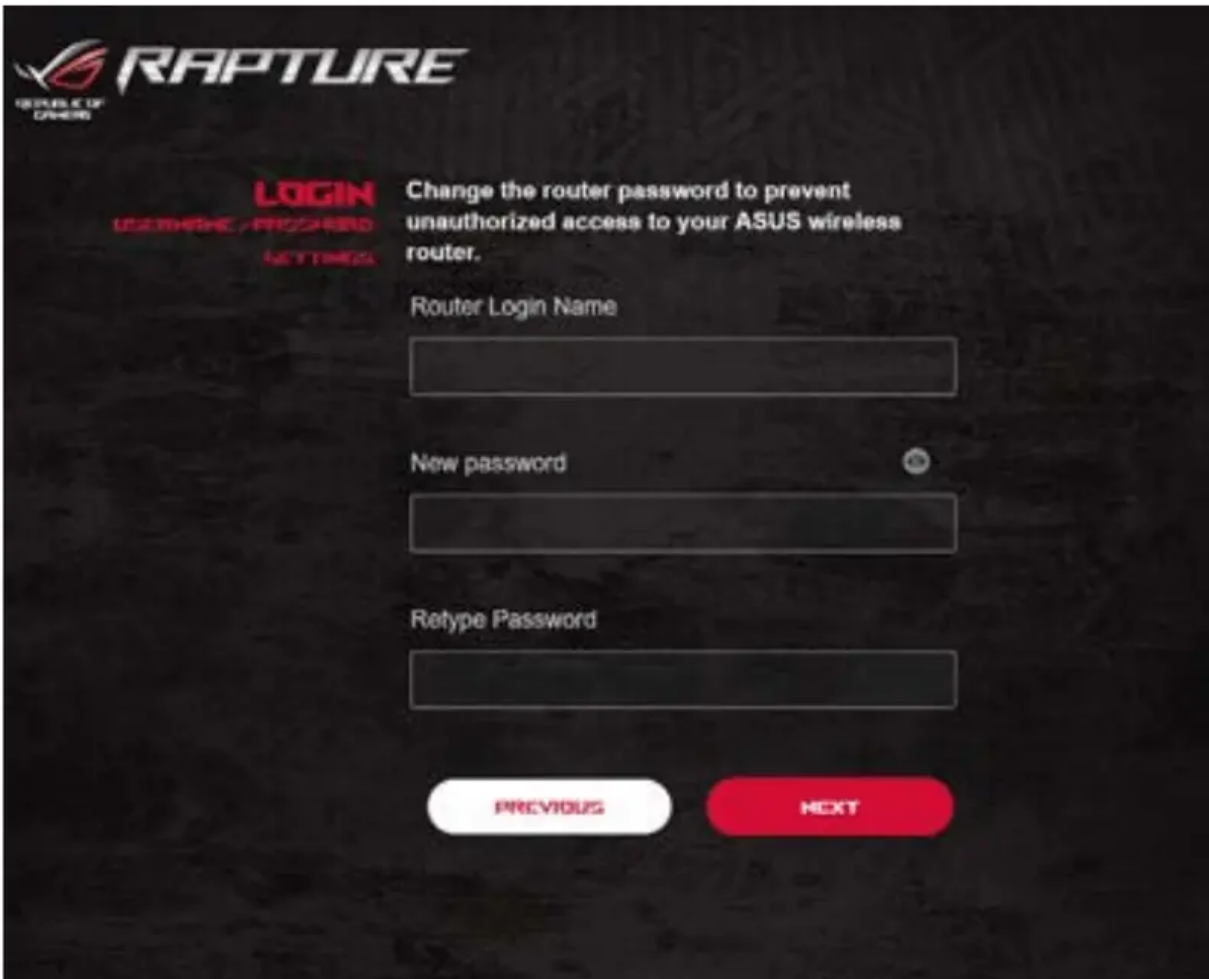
REPUBLIC OF GAMERS

RAPTURE

LOGIN
USERNAME / PASSWORD
SETTINGS

Change the router password to prevent unauthorized access to your ASUS wireless router.

Router Login Name

New password

Retype Password

PREVIOUS

NEXT